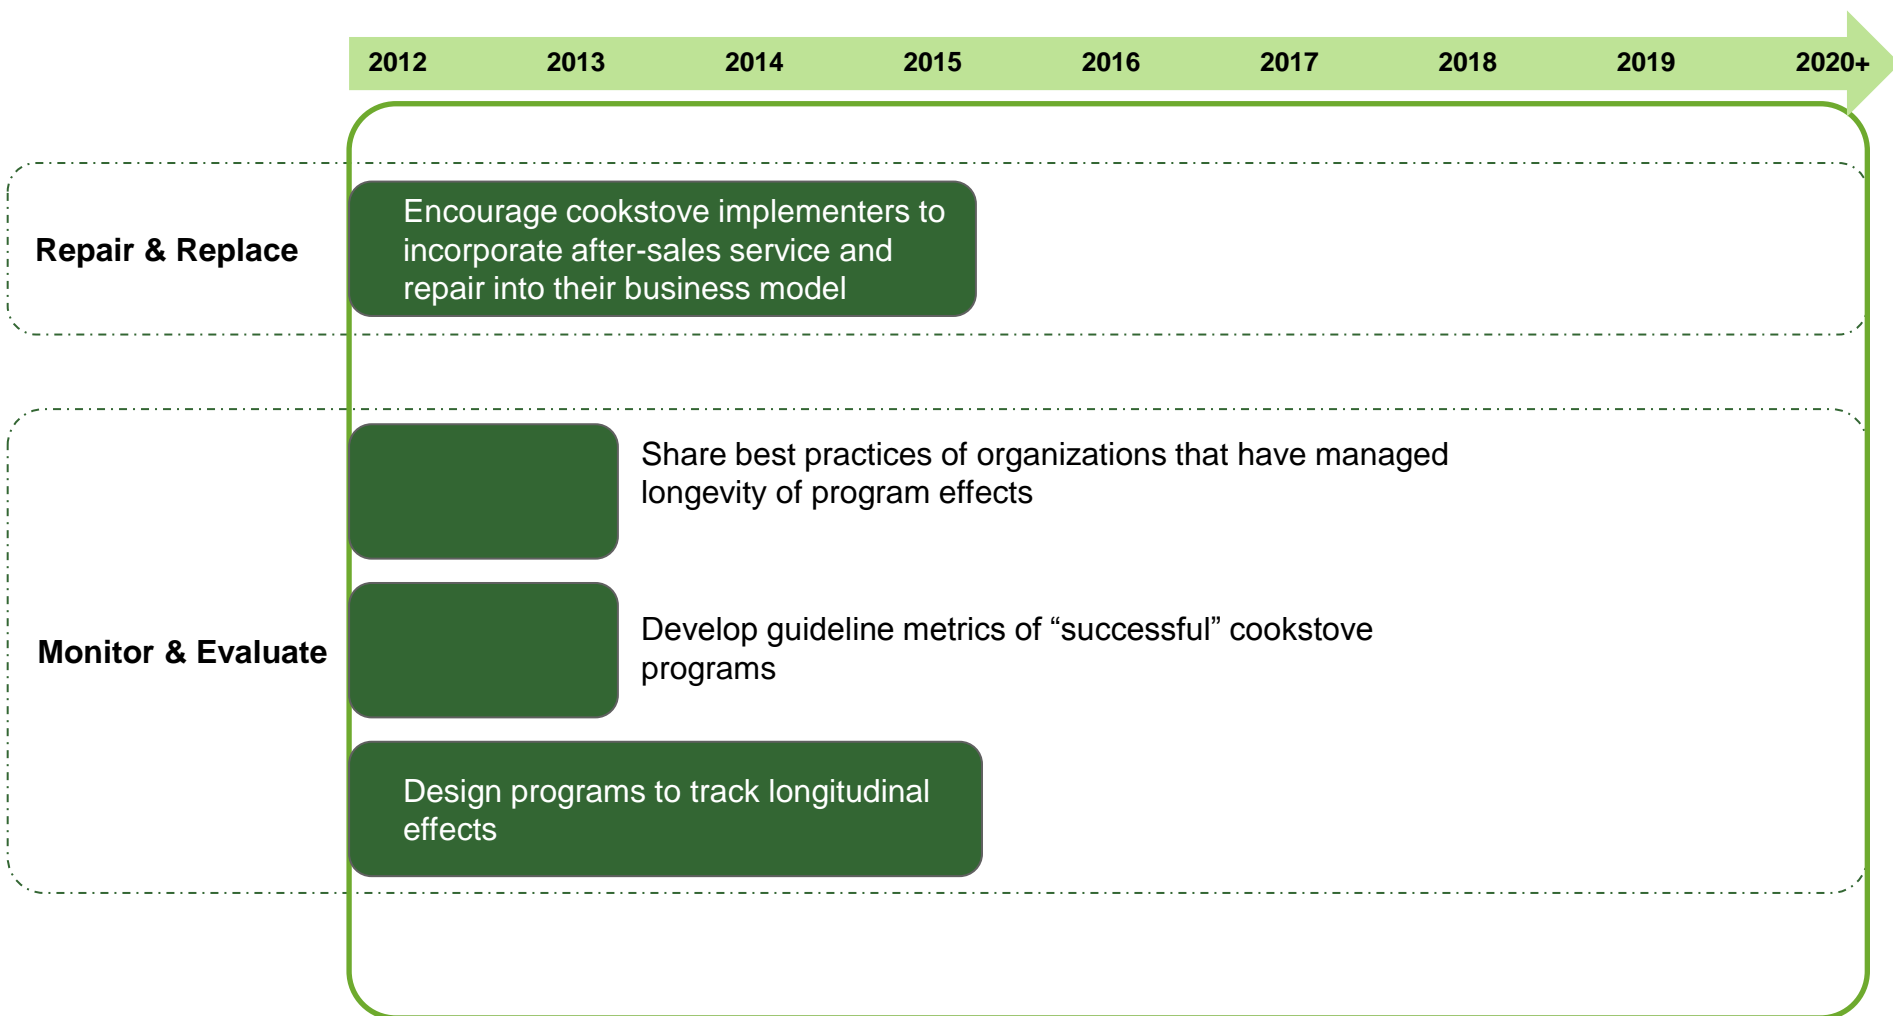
2012 2013 2014 2015 2016 2017 2018 2019 2020+

Repair & Replace

Encourage cookstove implementers to incorporate after-sales service and repair into their business model

Monitor & Evaluate

Share best practices of organizations that have managed longevity of program effects

Develop guideline metrics of “successful” cookstove programs

Design programs to track longitudinal effects